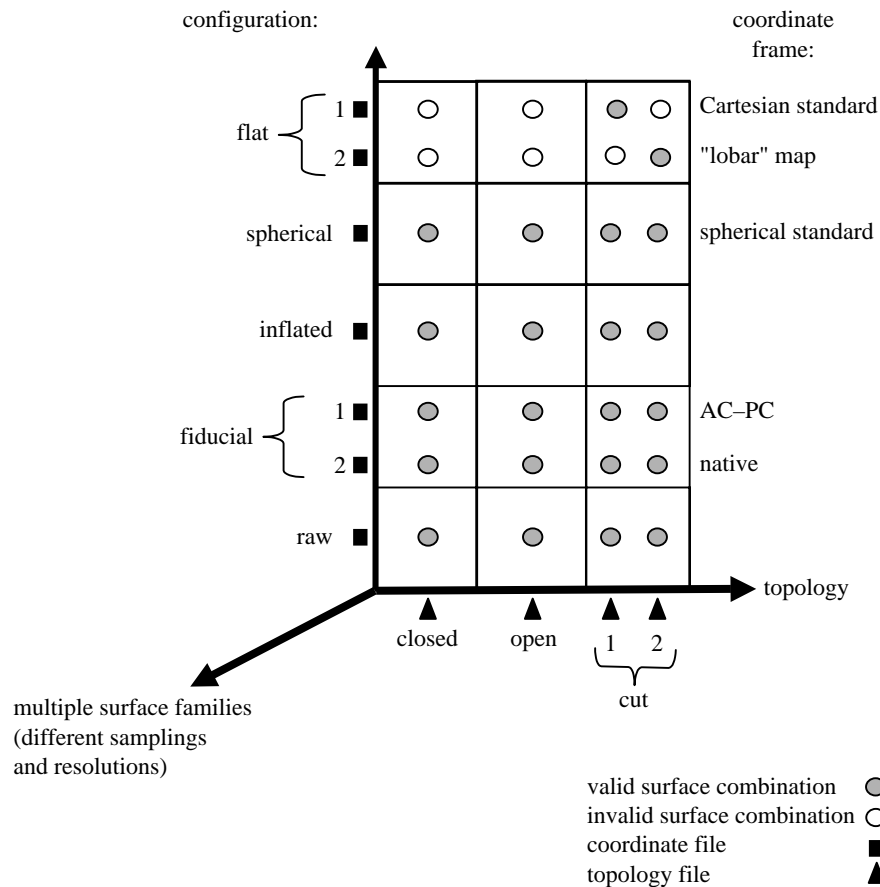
configuration:

coordinate frame:

flat

1

2

Cartesian standard

"lobar" map

spherical

spherical standard

inflated

fiducial

1

2

AC–PC

native

raw

topology

closed

open

1

2

cut

multiple surface families (different samplings and resolutions)

valid surface combination

invalid surface combination

coordinate file

topology file